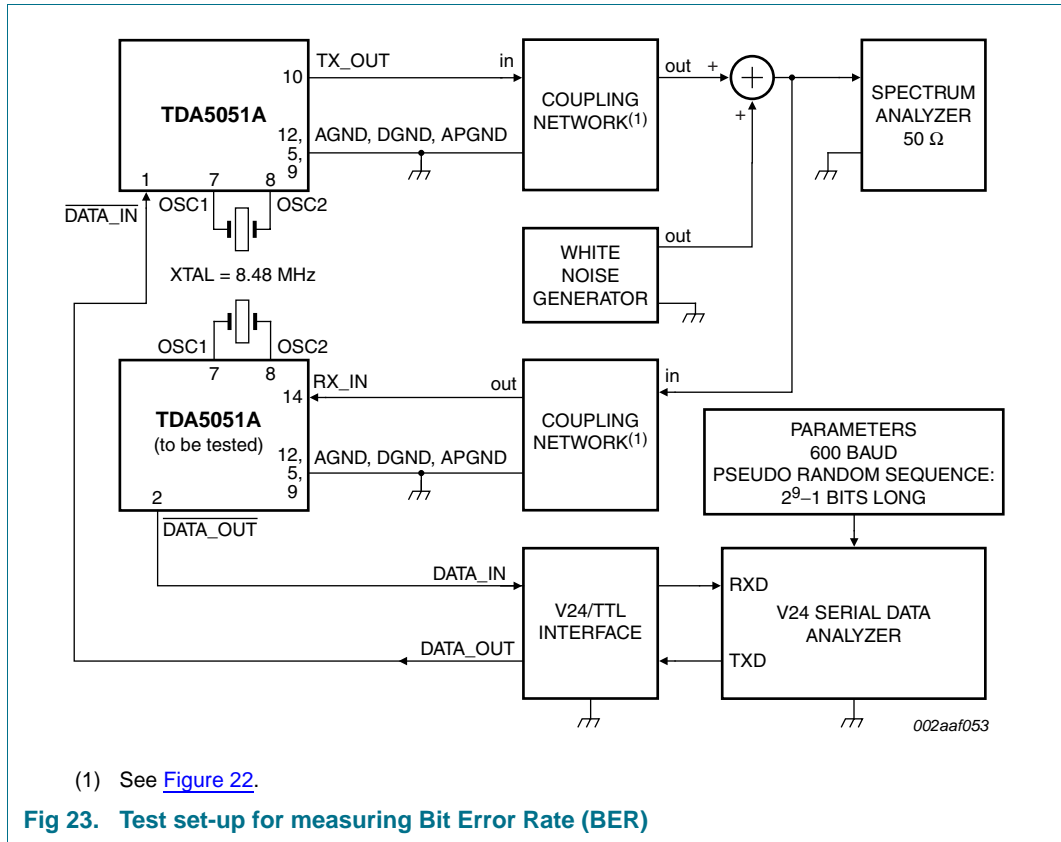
TDA5051A

10 TX_OUT

12, 5, 9 AGND, DGND, APGND

1 7 8

$\overline{DATA\_IN}$

OSC1 OSC2

in

COUPLING NETWORK$^{(1)}$

out + +

SPECTRUM ANALYZER 50 Ω

out

WHITE NOISE GENERATOR

XTAL = 8.48 MHz

OSC1 OSC2

7 8

TDA5051A (to be tested)

14 RX_IN

12, 5, 9 AGND, DGND, APGND

2

$\overline{DATA\_OUT}$

out

COUPLING NETWORK$^{(1)}$

in

PARAMETERS
600 BAUD
PSEUDO RANDOM SEQUENCE:
$2^9-1$ BITS LONG

DATA_IN

DATA_OUT

V24/TTL INTERFACE

RXD

TXD

V24 SERIAL DATA ANALYZER

002aaf053

(1) See Figure 22.

Fig 23. Test set-up for measuring Bit Error Rate (BER)